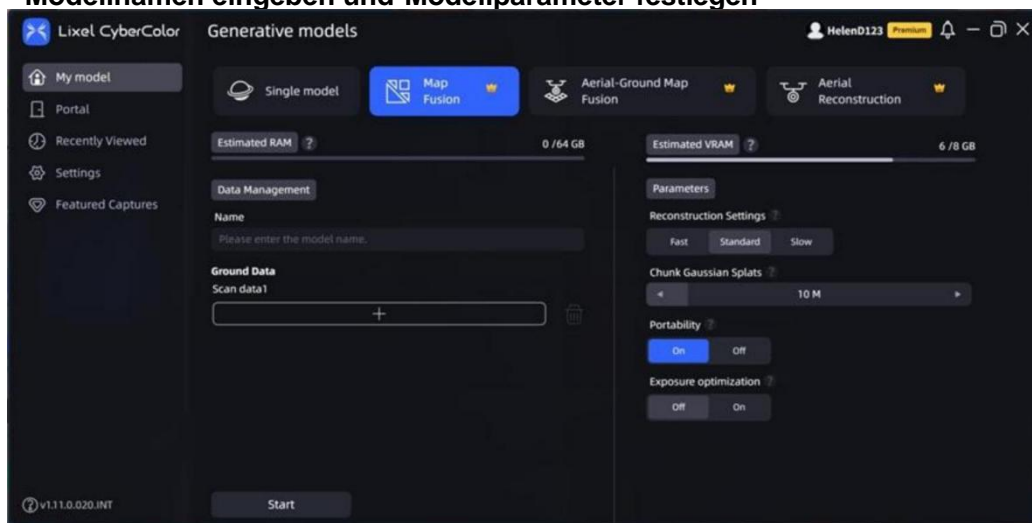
Modellnamen eingeben und Modellparameter festlegen

Lixel CyberColor

Generative models

Helen0123 Premium

My model
Portal
Recently Viewed
Settings
Featured Captures

Single model
Map Fusion
Aerial-Ground Map Fusion
Aerial Reconstruction

Estimated RAM ?
0 /64 GB

Estimated VRAM ?
6 /8 GB

Data Management

Name

Please enter the model name.

Ground Data
Scan data1

+

Parameters

Reconstruction Settings ?
Fast | Standard | Slow

Chunk Gaussian Splats ?
10 M

Portability ?
On | Off

Exposure optimization ?
Off | On

v1.11.0.020.INT

Start